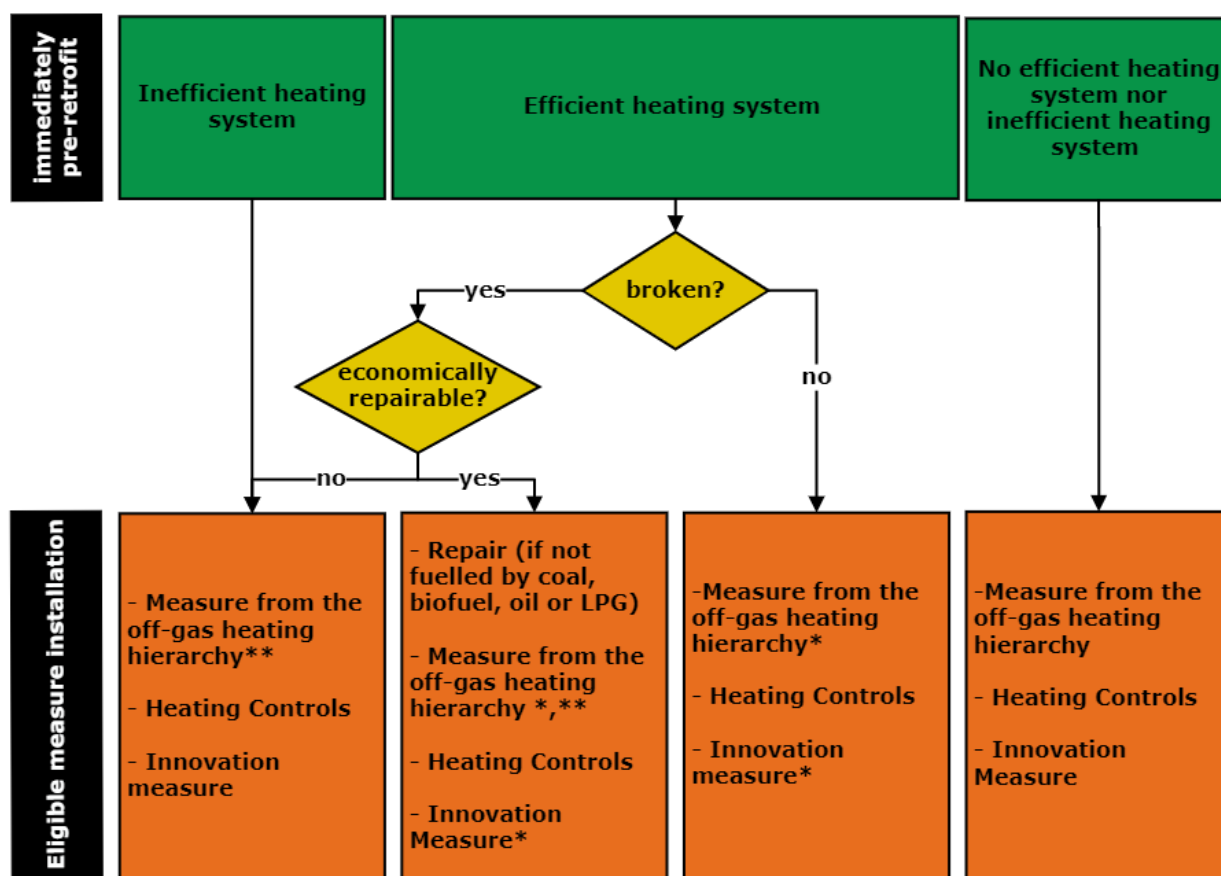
immediately pre-retrofit

Inefficient heating system

Efficient heating system

No efficient heating system nor inefficient heating system

broken?

yes

no

economically repairable?

no

yes

Eligible measure installation

- Measure from the off-gas heating hierarchy**

- Heating Controls

- Innovation measure

- Repair (if not fuelled by coal, biofuel, oil or LPG)

- Measure from the off-gas heating hierarchy *,**

- Heating Controls

- Innovation Measure*

-Measure from the off-gas heating hierarchy*

- Heating Controls

- Innovation measure*

-Measure from the off-gas heating hierarchy

- Heating Controls

- Innovation Measure